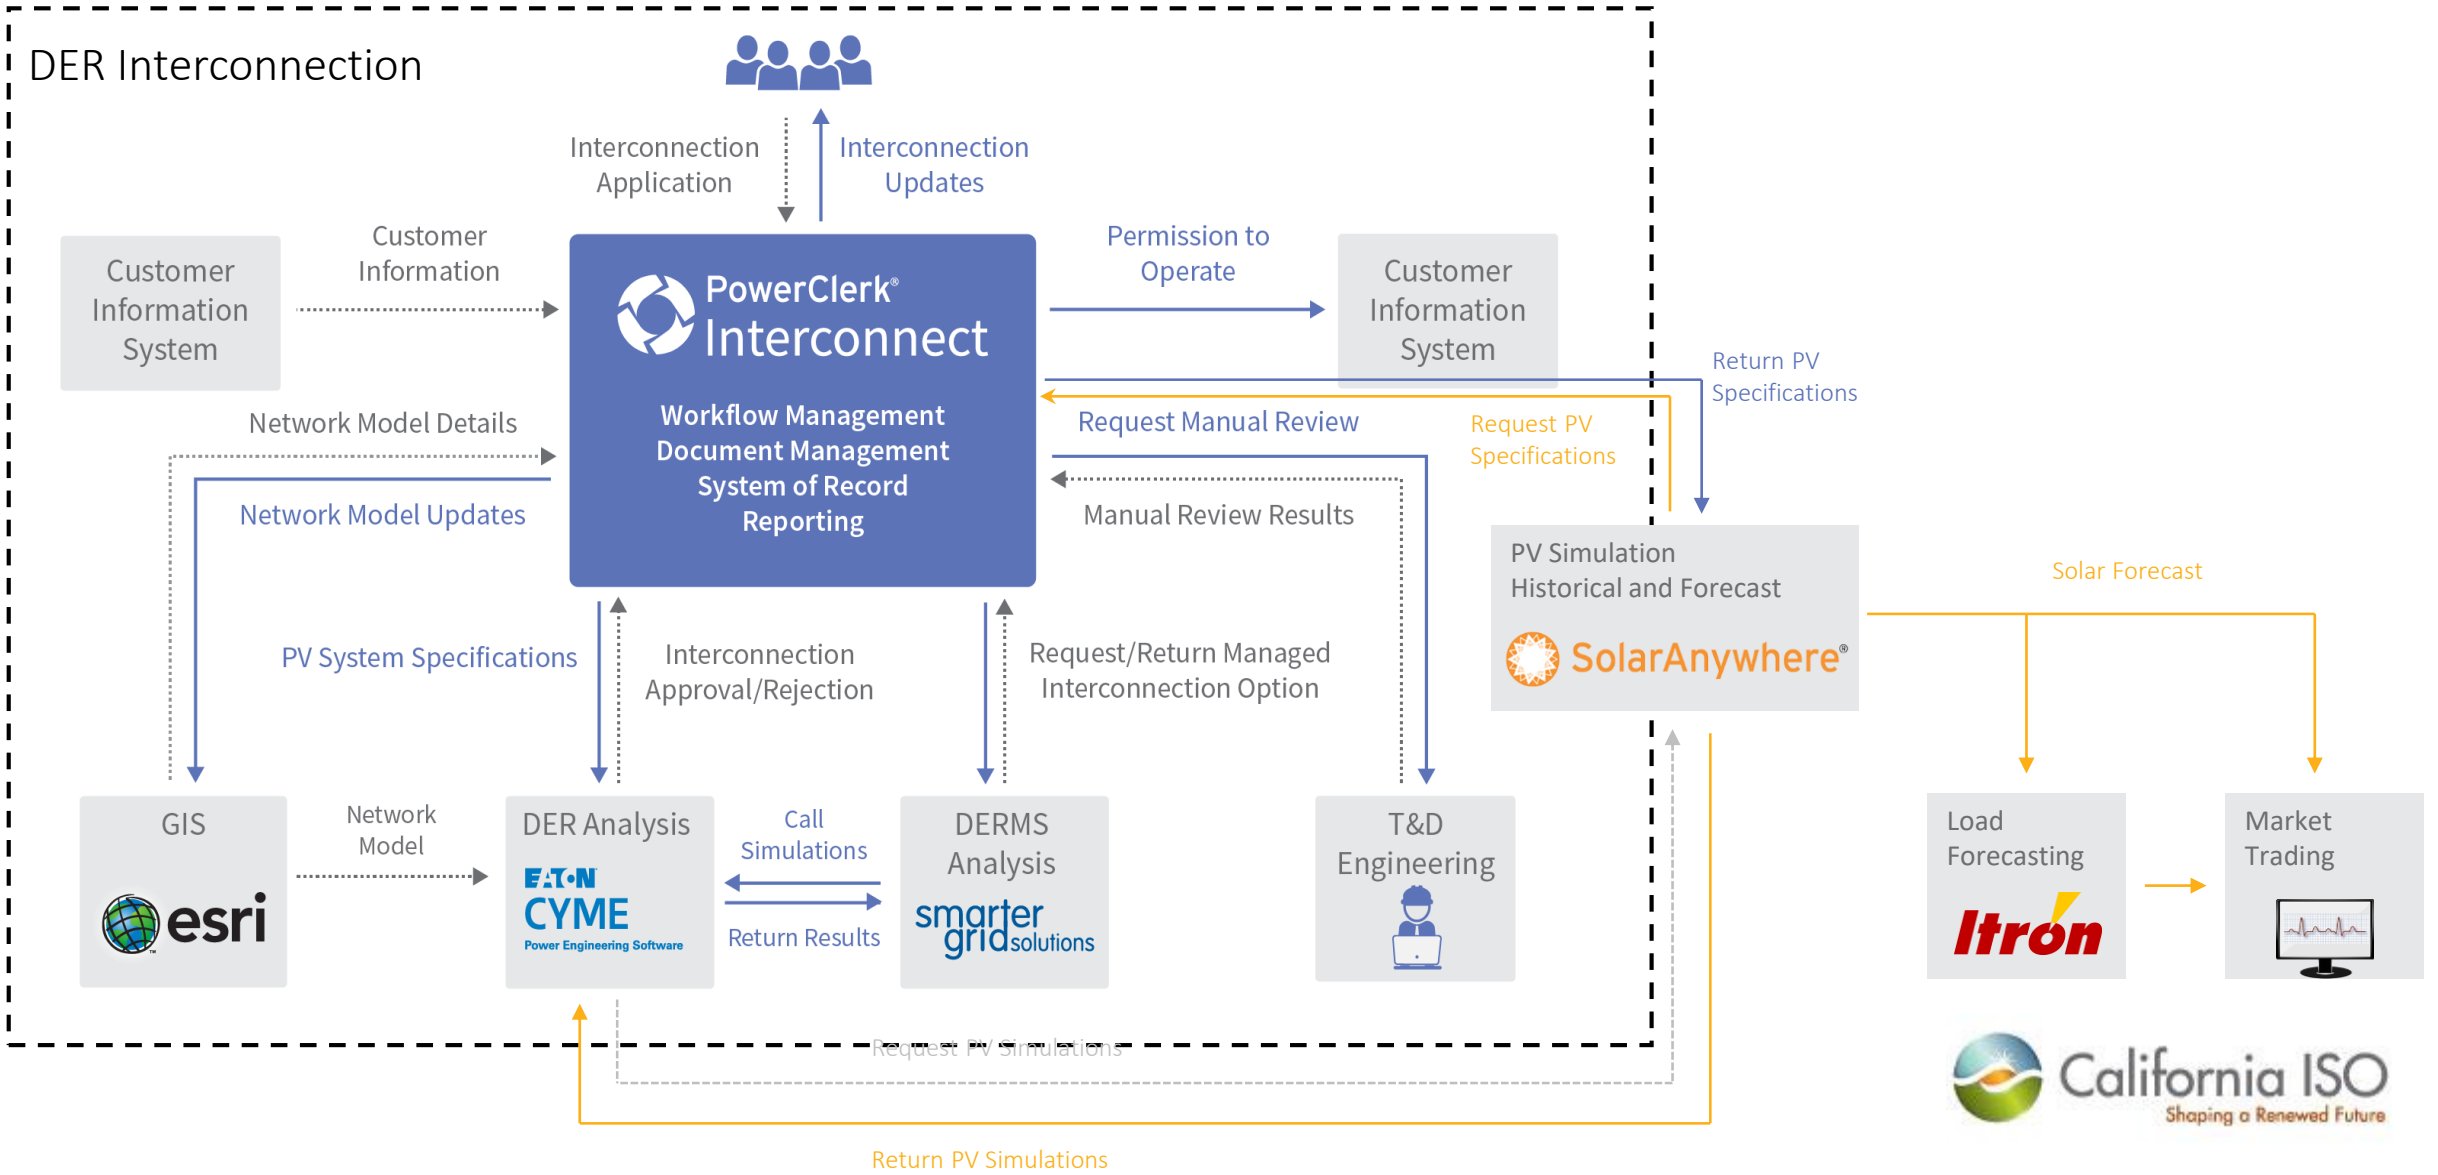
DER Interconnection

Interconnection Application

Interconnection Updates

Customer Information System

Customer Information

PowerClerk® Interconnect

Workflow Management
Document Management
System of Record
Reporting

Permission to Operate

Customer Information System

Return PV Specifications

Request Manual Review

Request PV Specifications

Network Model Details

Network Model Updates

Manual Review Results

PV Simulation Historical and Forecast

SolarAnywhere®

Solar Forecast

PV System Specifications

Interconnection Approval/Rejection

Request/Return Managed Interconnection Option

GIS

esri

Network Model

DER Analysis

EATON CYME Power Engineering Software

Call Simulations

Return Results

DERMS Analysis

smarter grid solutions

T&D Engineering

Load Forecasting

Itron

Market Trading

Request PV Simulations

California ISO Shaping a Renewed Future

Return PV Simulations